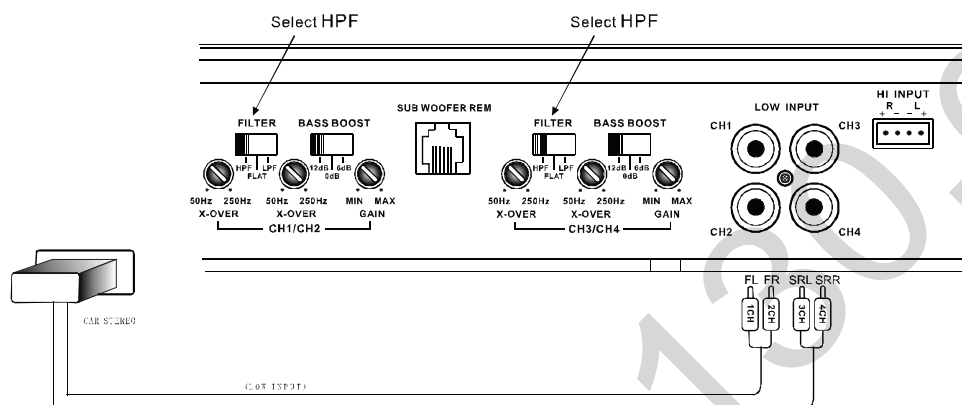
Select HPF

Select HPF

FILTER
BASS BOOST
SUB WOOFER REM
FILTER
BASS BOOST
LOW INPUT
HI INPUT
R L
+ - - +

HPF LPF
FLAT
12dB 6dB
0dB
HPF LPF
FLAT
12dB 6dB
0dB

CH1
CH3
CH2
CH4

50Hz 250Hz
X-OVER
50Hz 250Hz
X-OVER
MIN MAX
GAIN
CH1/CH2

50Hz 250Hz
X-OVER
50Hz 250Hz
X-OVER
MIN MAX
GAIN
CH3/CH4

CAR STEREO

FL FR
1CH 2CH
SRL SRR
3CH 4CH

(LOW INPUT)